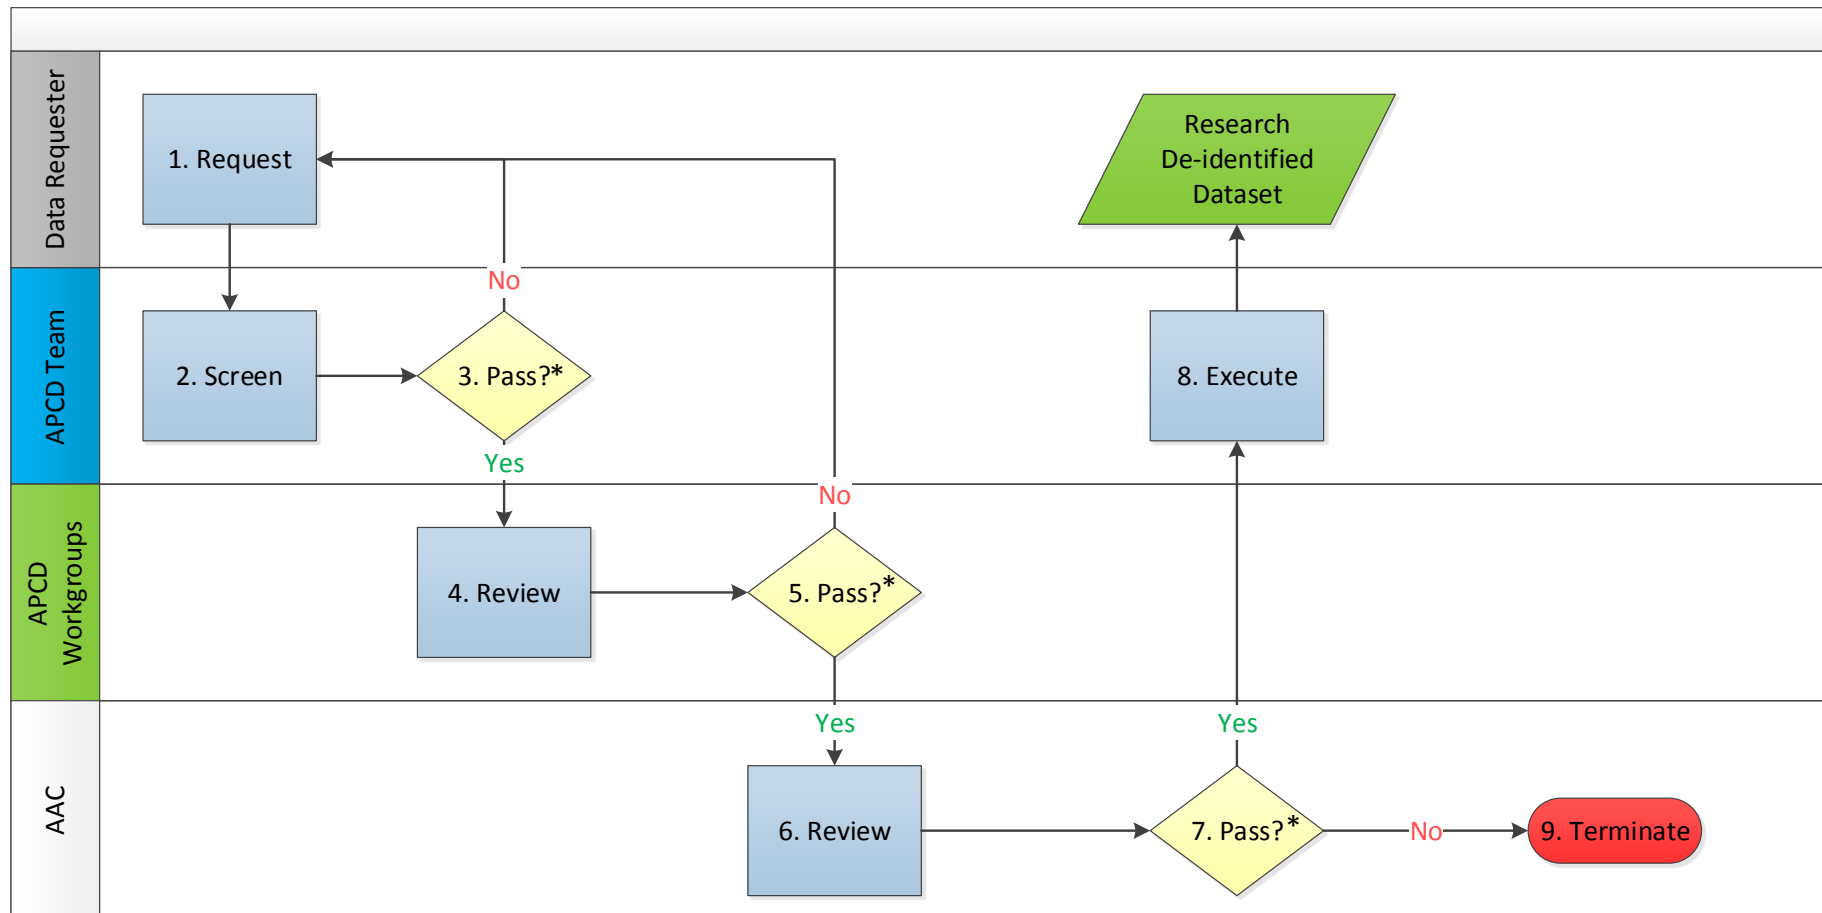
Data Requester

1. Request

Research De-identified Dataset

APCD Team

No

2. Screen

3. Pass?*

8. Execute

Yes

No

APCD Workgroups

4. Review

5. Pass?*

Yes

Yes

AAC

6. Review

7. Pass?*

No

9. Terminate